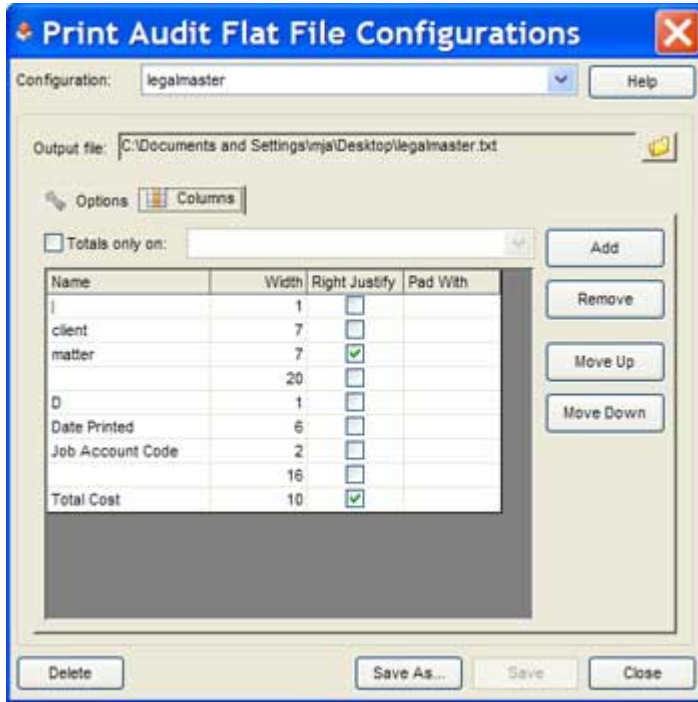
Print Audit Flat File Configurations

Configuration: legalmaster

Help

Output file: C:\Documents and Settings\mja\Desktop\legalmaster.txt

Options Columns

Totals only on:

Add

Remove

Move Up

Move Down

| Name | Width | Right Justify | Pad With |
|---|---|---|---|
| I | 1 | ☐ | |
| client | 7 | ☐ | |
| matter | 7 | ☑ | |
| | 20 | ☐ | |
| D | 1 | ☐ | |
| Date Printed | 6 | ☐ | |
| Job Account Code | 2 | ☐ | |
| | 16 | ☐ | |
| Total Cost | 10 | ☑ | |

Delete

Save As...

Save

Close